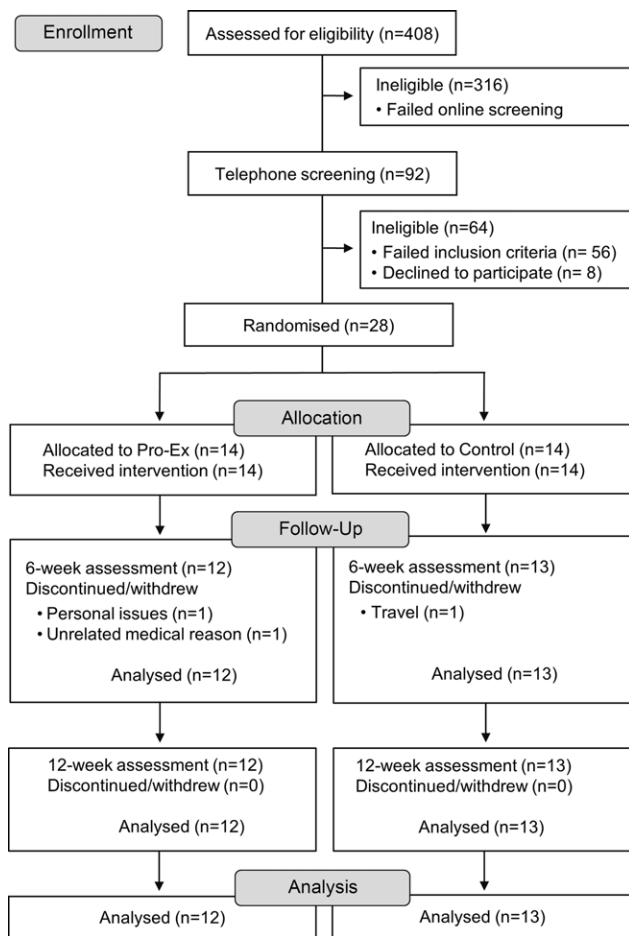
Enrollment

Assessed for eligibility (n=408)

Ineligible (n=316)
• Failed online screening

Telephone screening (n=92)

Ineligible (n=64)
• Failed inclusion criteria (n= 56)
• Declined to participate (n= 8)

Randomised (n=28)

Allocation

Allocated to Pro-Ex (n=14)
Received intervention (n=14)

Allocated to Control (n=14)
Received intervention (n=14)

Follow-Up

6-week assessment (n=12)
Discontinued/withdrew
• Personal issues (n=1)
• Unrelated medical reason (n=1)

Analysed (n=12)

6-week assessment (n=13)
Discontinued/withdrew
• Travel (n=1)

Analysed (n=13)

12-week assessment (n=12)
Discontinued/withdrew (n=0)

Analysed (n=12)

12-week assessment (n=13)
Discontinued/withdrew (n=0)

Analysed (n=13)

Analysis

Analysed (n=12)

Analysed (n=13)